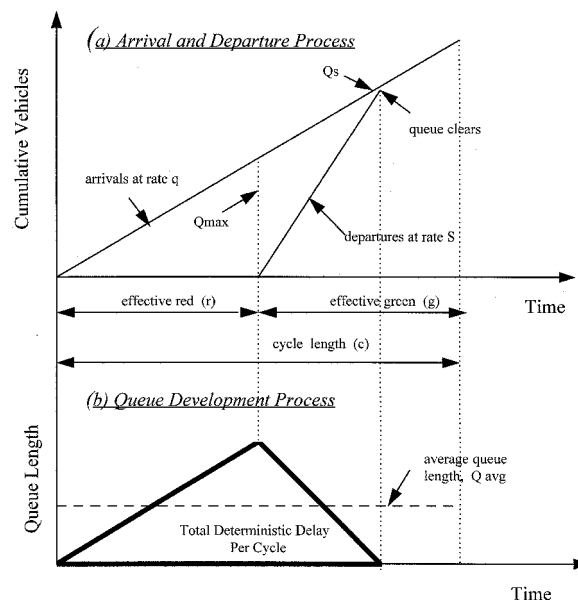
(a) Arrival and Departure Process

Cumulative Vehicles

Qs

queue clears

arrivals at rate q

Qmax

departures at rate S

Time

effective red (r)

effective green (g)

cycle length (c)

(b) Queue Development Process

Queue Length

average queue length, Q avg

Total Deterministic Delay Per Cycle

Time